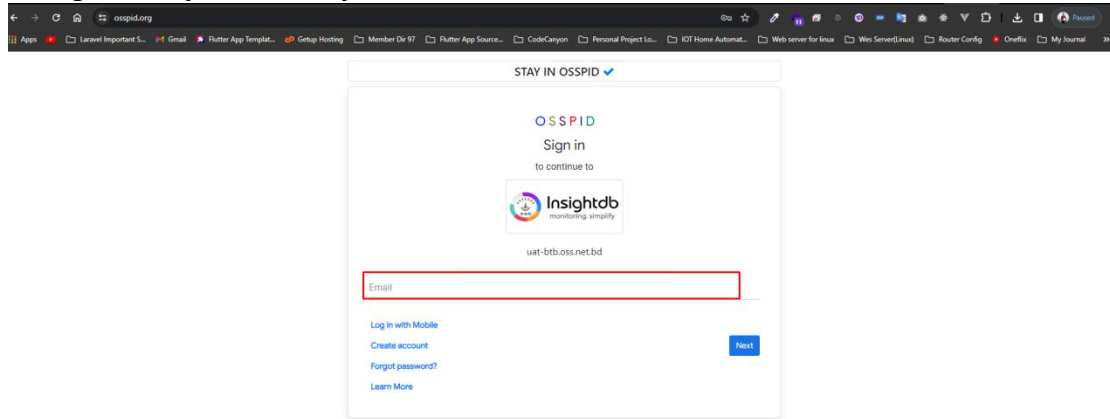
osspid.org

Paused

Apps Laravel Important S... Gmail Flutter App Templat... Getup Hosting Member Dir 97 Flutter App Source... CodeCanyon Personal Project Lo... IOT Home Automat... Web server for linux Wes Server(Linux) Router Config Oneflix My Journal

STAY IN OSSPID ✔

OSSPID

Sign in

to continue to

Insightdb
monitoring. simplify

uat-btb.oss.net.bd

Email

Log in with Mobile

Create account

Forgot password?

Learn More

Next